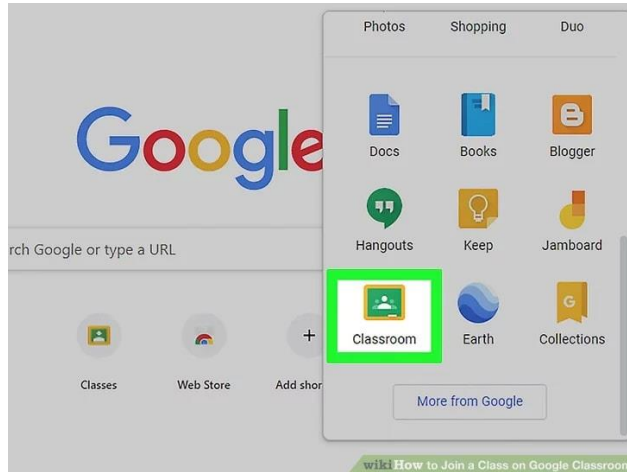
Google

rch Google or type a URL

Classes

Web Store

+

Add shor

Photos

Shopping

Duo

Docs

Books

Blogger

Hangouts

Keep

Jamboard

Classroom

Earth

Collections

G

More from Google

wikiHow to Join a Class on Google Classroon